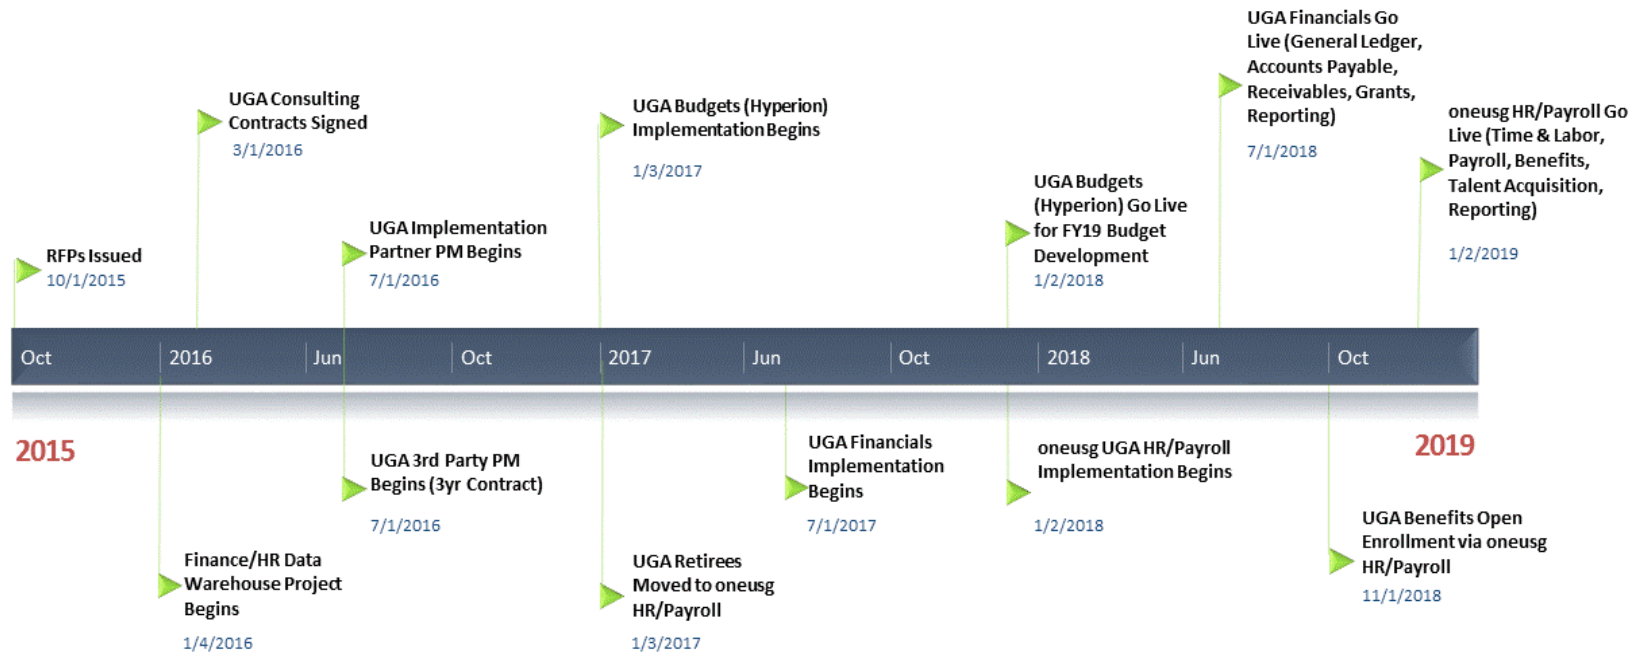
UGA Financials Go Live (General Ledger, Accounts Payable, Receivables, Grants, Reporting)
7/1/2018

UGA Consulting Contracts Signed
3/1/2016

UGA Budgets (Hyperion) Implementation Begins
1/3/2017

oneusg HR/Payroll Go Live (Time & Labor, Payroll, Benefits, Talent Acquisition, Reporting)
1/2/2019

UGA Budgets (Hyperion) Go Live for FY19 Budget Development
1/2/2018

UGA Implementation Partner PM Begins
7/1/2016

RFPs Issued
10/1/2015

Oct 2016 Jun Oct 2017 Jun Oct 2018 Jun Oct

2015

2019

UGA Financials Implementation Begins
7/1/2017

oneusg UGA HR/Payroll Implementation Begins
1/2/2018

UGA 3rd Party PM Begins (3yr Contract)
7/1/2016

UGA Benefits Open Enrollment via oneusg HR/Payroll
11/1/2018

Finance/HR Data Warehouse Project Begins
1/4/2016

UGA Retirees Moved to oneusg HR/Payroll
1/3/2017